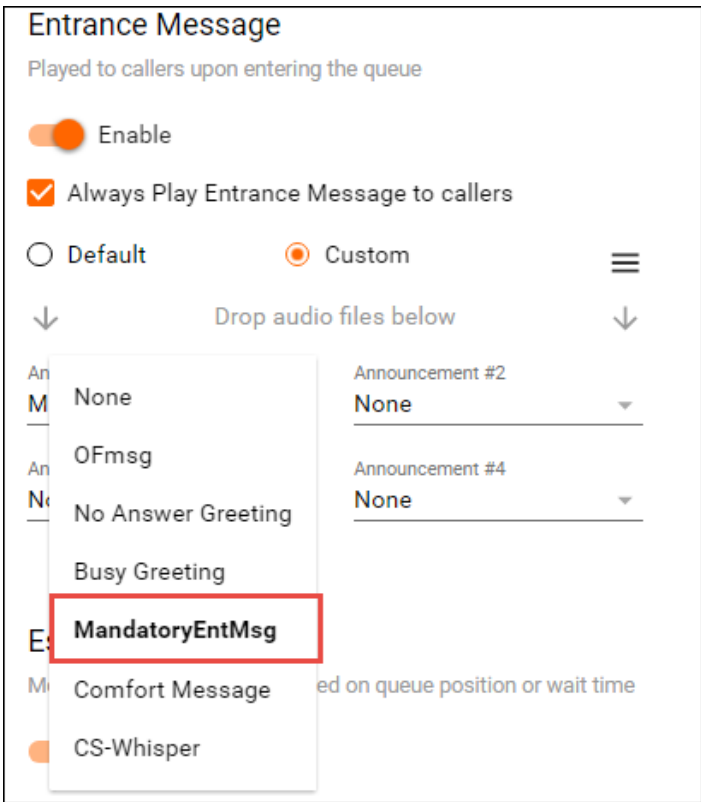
Entrance Message

Played to callers upon entering the queue

Enable

Always Play Entrance Message to callers

Default

Custom

Drop audio files below

An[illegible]
M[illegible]

Announcement #2
None

An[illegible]
No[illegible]

Announcement #4
None

None
OFmsg
No Answer Greeting
Busy Greeting
MandatoryEntMsg
Comfort Message
CS-Whisper

Es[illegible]

Me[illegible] ed on queue position or wait time